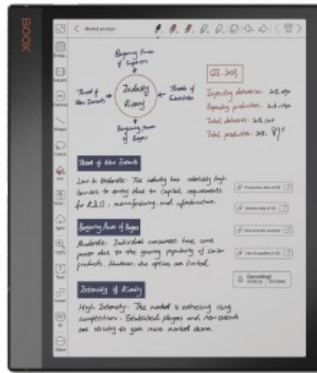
BOOX

Industry Rivalry

Bargaining Power of Suppliers

Threat of New Entrants

Threat of Substitutes

Bargaining Power of Buyers

Q2 - 2023

Expanding distribution: 2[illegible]

Expanding production: 2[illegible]

Total distribution: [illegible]

Total production: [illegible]

Threat of New Entrants

Low to Moderate: The industry has relatively high barriers to entry due to capital requirements for R&D, manufacturing, and infrastructure.

Bargaining Power of Buyers

Moderate: Individual consumers have some power due to the growing popularity of similar products. However, the options are limited.

Intensity of Rivalry

High Intensity: The market is witnessing rising competition. Established players and new entrants are striving to gain more market share.

Production data of Q2

Intensity of Rivalry

Price and cost analysis

Law of supply

Conclusion